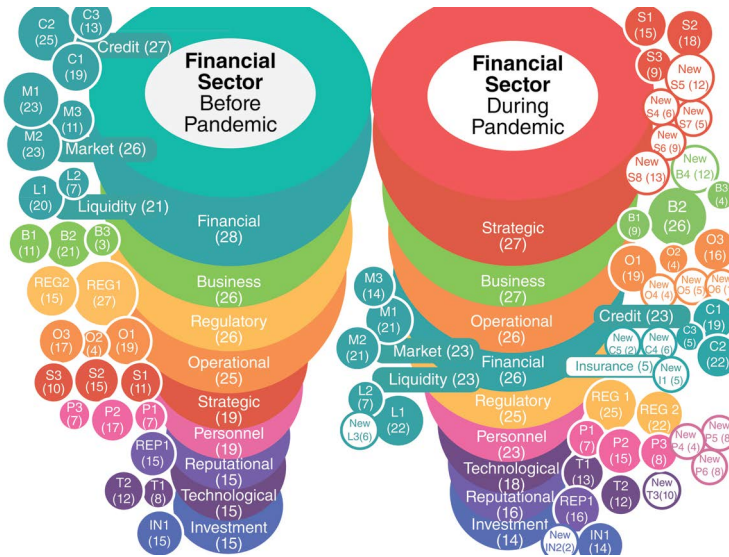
C2 (25)
C3 (13)
Credit (27)
C1 (19)
M1 (23)
M3 (11)
M2 (23)
Market (26)
L1 (20)
L2 (7)
Liquidity (21)
B1 (11)
B2 (21)
B3 (3)
REG2 (15)
REG1 (27)
O3 (17)
O2 (4)
O1 (19)
S3 (10)
S2 (15)
S1 (11)
P3 (7)
P2 (17)
P1 (7)
REP1 (15)
T2 (12)
T1 (8)
IN1 (15)

Financial Sector Before Pandemic

Financial (28)
Business (26)
Regulatory (26)
Operational (25)
Strategic (19)
Personnel (19)
Reputational (15)
Technological (15)
Investment (15)

Financial Sector During Pandemic

Strategic (27)
Business (27)
Operational (26)
Financial (26)
Regulatory (25)
Personnel (23)
Technological (18)
Reputational (16)
Investment (14)

S1 (15)
S2 (18)
S3 (9)
New S5 (12)
New S4 (6)
New S7 (5)
New S6 (9)
New S8 (13)
New B4 (12)
B3 (4)
B1 (9)
B2 (26)
O2 (4)
O3 (16)
O1 (19)
New O4 (4)
New O5 (5)
New O6 (
Credit (23)
C1 (19)
C3 (5)
C2 (22)
New C5 (2)
New C4 (6)
Insurance (5)
New I1 (5)
M3 (14)
M1 (21)
M2 (21)
Market (23)
Liquidity (23)
L2 (7)
L1 (22)
New L3(6)
REG 1 (25)
REG 2 (22)
P1 (7)
P2 (15)
P3 (8)
New P4 (4)
New P5 (8
New P6 (8
T1 (13)
T2 (12)
New T3(10)
REP1 (16)
IN1 (14)
New IN2(2)